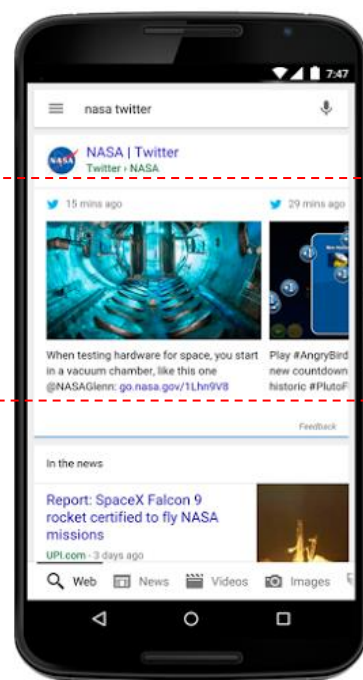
7:47

nasa twitter

NASA | Twitter
Twitter › NASA

15 mins ago

When testing hardware for space, you start in a vacuum chamber, like this one @NASAGlenn: go.nasa.gov/1Lhn9V8

29 mins ago

Play #AngryBird new countdown historic #PlutoF

Feedback

In the news

Report: SpaceX Falcon 9 rocket certified to fly NASA missions
UPI.com - 3 days ago

Web News Videos Images